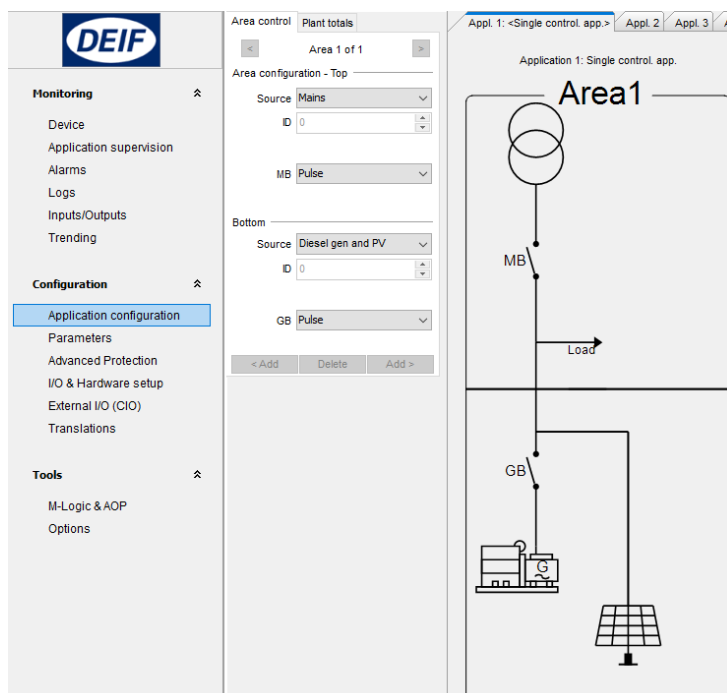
DEIF

Monitoring

Device
Application supervision
Alarms
Logs
Inputs/Outputs
Trending

Configuration

Application configuration
Parameters
Advanced Protection
I/O & Hardware setup
External I/O (CIO)
Translations

Tools

M-Logic & AOP
Options

Area control | Plant totals

<
Area 1 of 1
>

Area configuration - Top

Source Mains
ID 0

MB Pulse

Bottom

Source Diesel gen and PV
ID 0

GB Pulse

< Add | Delete | Add >

Appl. 1: <Single control. app.> | Appl. 2 | Appl. 3

Application 1: Single control. app.

Area1

MB

Load

GB

G